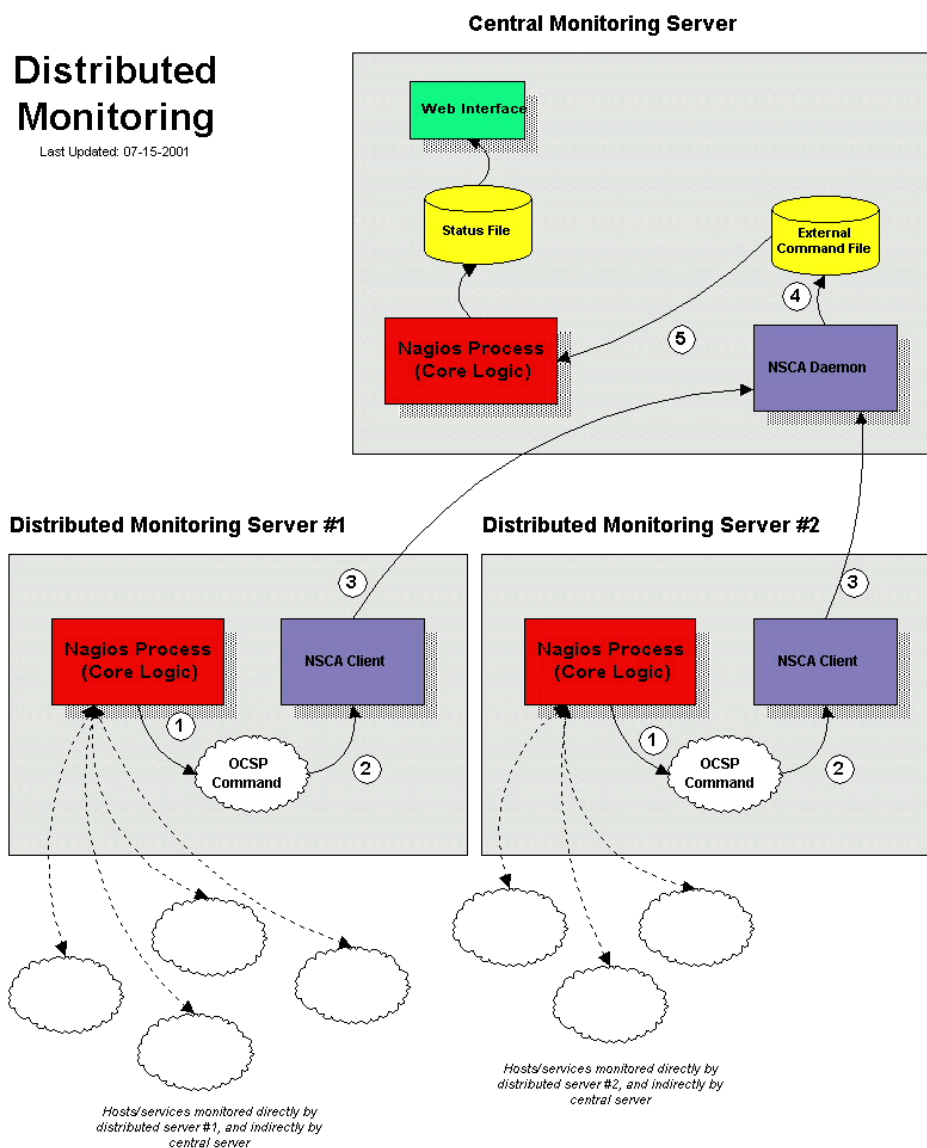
Distributed Monitoring
Last Updated: 07-15-2001

Central Monitoring Server

Web Interface

Status File

External Command File

4

5

Nagios Process (Core Logic)

NSCA Daemon

Distributed Monitoring Server #1

3

Nagios Process (Core Logic)

NSCA Client

1

OCSP Command

2

Distributed Monitoring Server #2

3

Nagios Process (Core Logic)

NSCA Client

1

OCSP Command

2

Hosts/services monitored directly by distributed server #2, and indirectly by central server

Hosts/services monitored directly by distributed server #1, and indirectly by central server